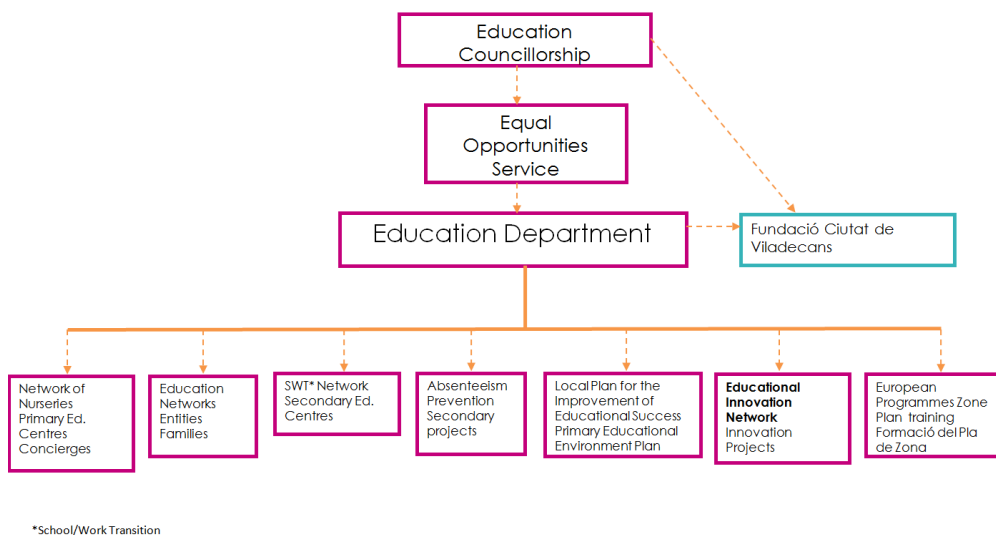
Education Councillorship

Equal Opportunities Service

Education Department

Fundació Ciutat de Viladecans

Network of Nurseries
Primary Ed. Centres
Concierges

Education Networks
Entities
Families

SWT* Network
Secondary Ed. Centres

Absenteeism Prevention
Secondary projects

Local Plan for the Improvement of Educational Success
Primary Educational Environment Plan

**Educational Innovation Network**
Innovation Projects

European Programmes Zone Plan training
Formació del Pla de Zona

*School/Work Transition